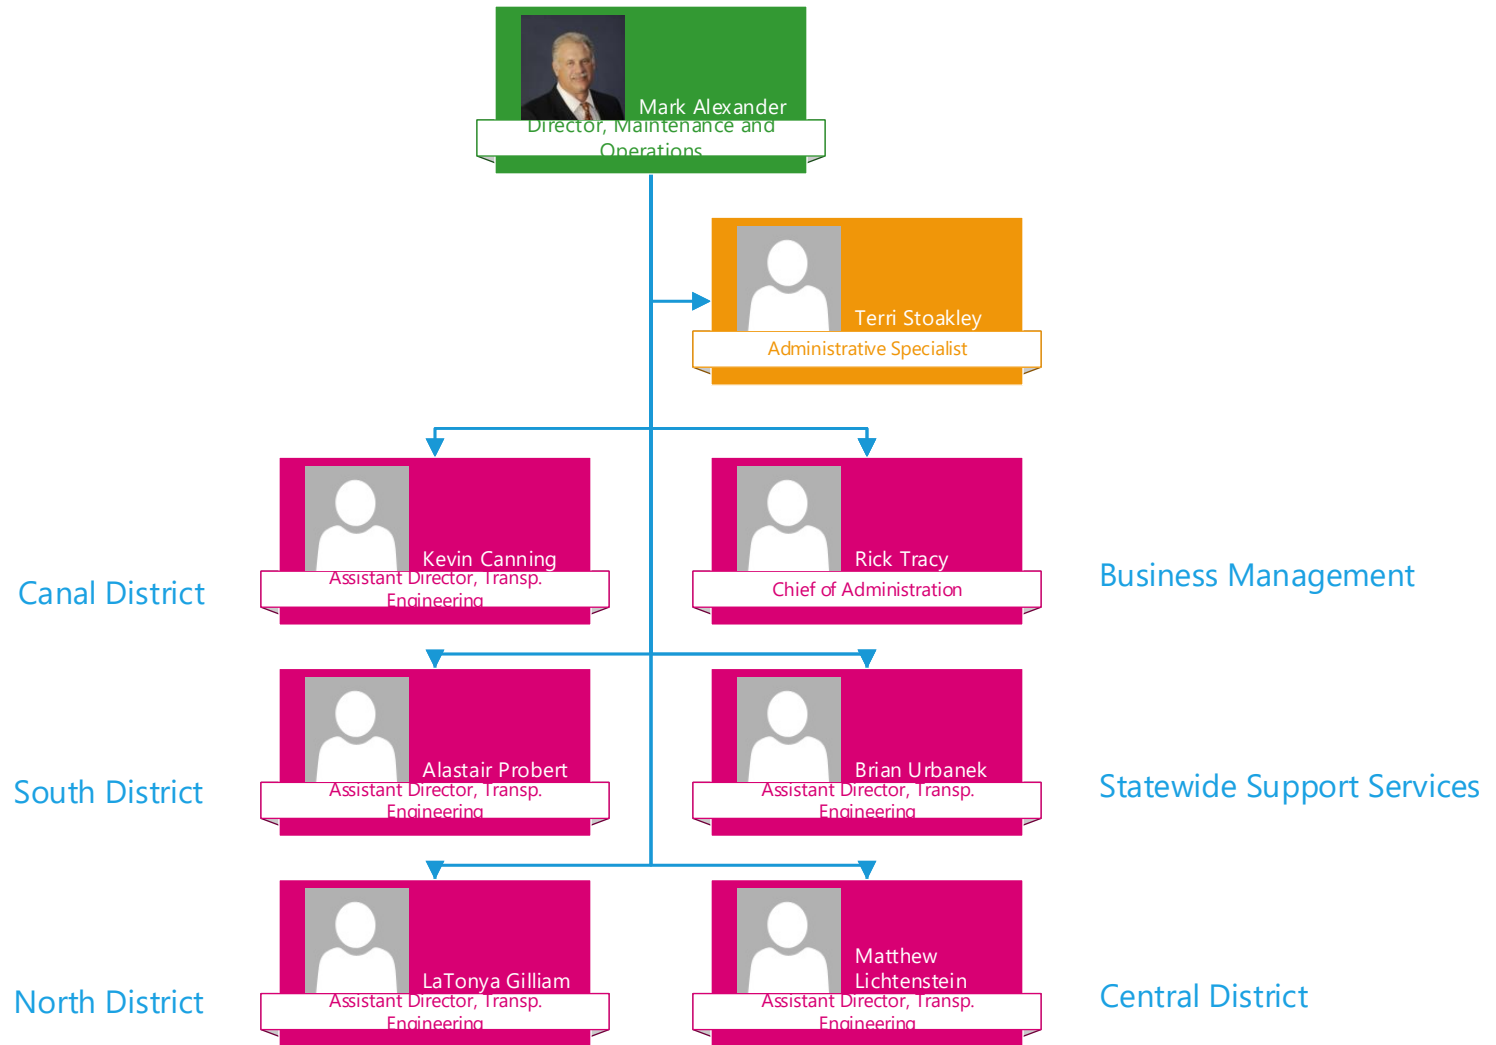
Mark Alexander
Director, Maintenance and Operations

Terri Stoakley
Administrative Specialist

Canal District

Kevin Canning
Assistant Director, Transp. Engineering

Rick Tracy
Chief of Administration

Business Management

South District

Alastair Probert
Assistant Director, Transp. Engineering

Brian Urbanek
Assistant Director, Transp. Engineering

Statewide Support Services

North District

LaTonya Gilliam
Assistant Director, Transp. Engineering

Matthew Lichtenstein
Assistant Director, Transp. Engineering

Central District